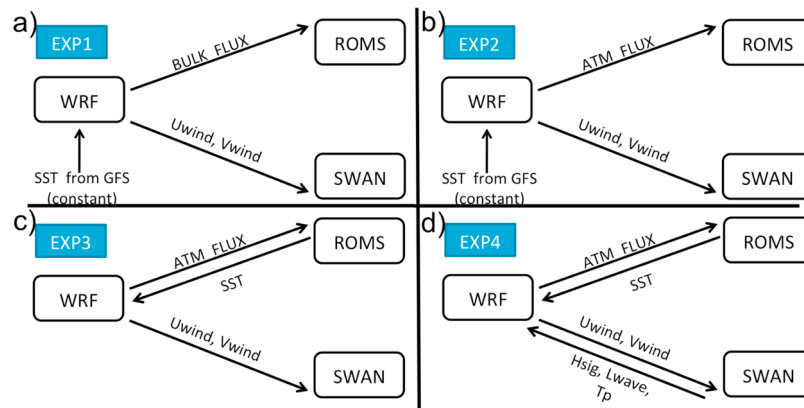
a)
EXP1
BULK FLUX
ROMS
WRF
Uwind, Vwind
SST from GFS (constant)
SWAN

b)
EXP2
ATM FLUX
ROMS
WRF
Uwind, Vwind
SST from GFS (constant)
SWAN

c)
EXP3
ATM FLUX
ROMS
SST
WRF
Uwind, Vwind
SWAN

d)
EXP4
ATM FLUX
ROMS
SST
WRF
Uwind, Vwind
Hsig, Lwave, Tp
SWAN